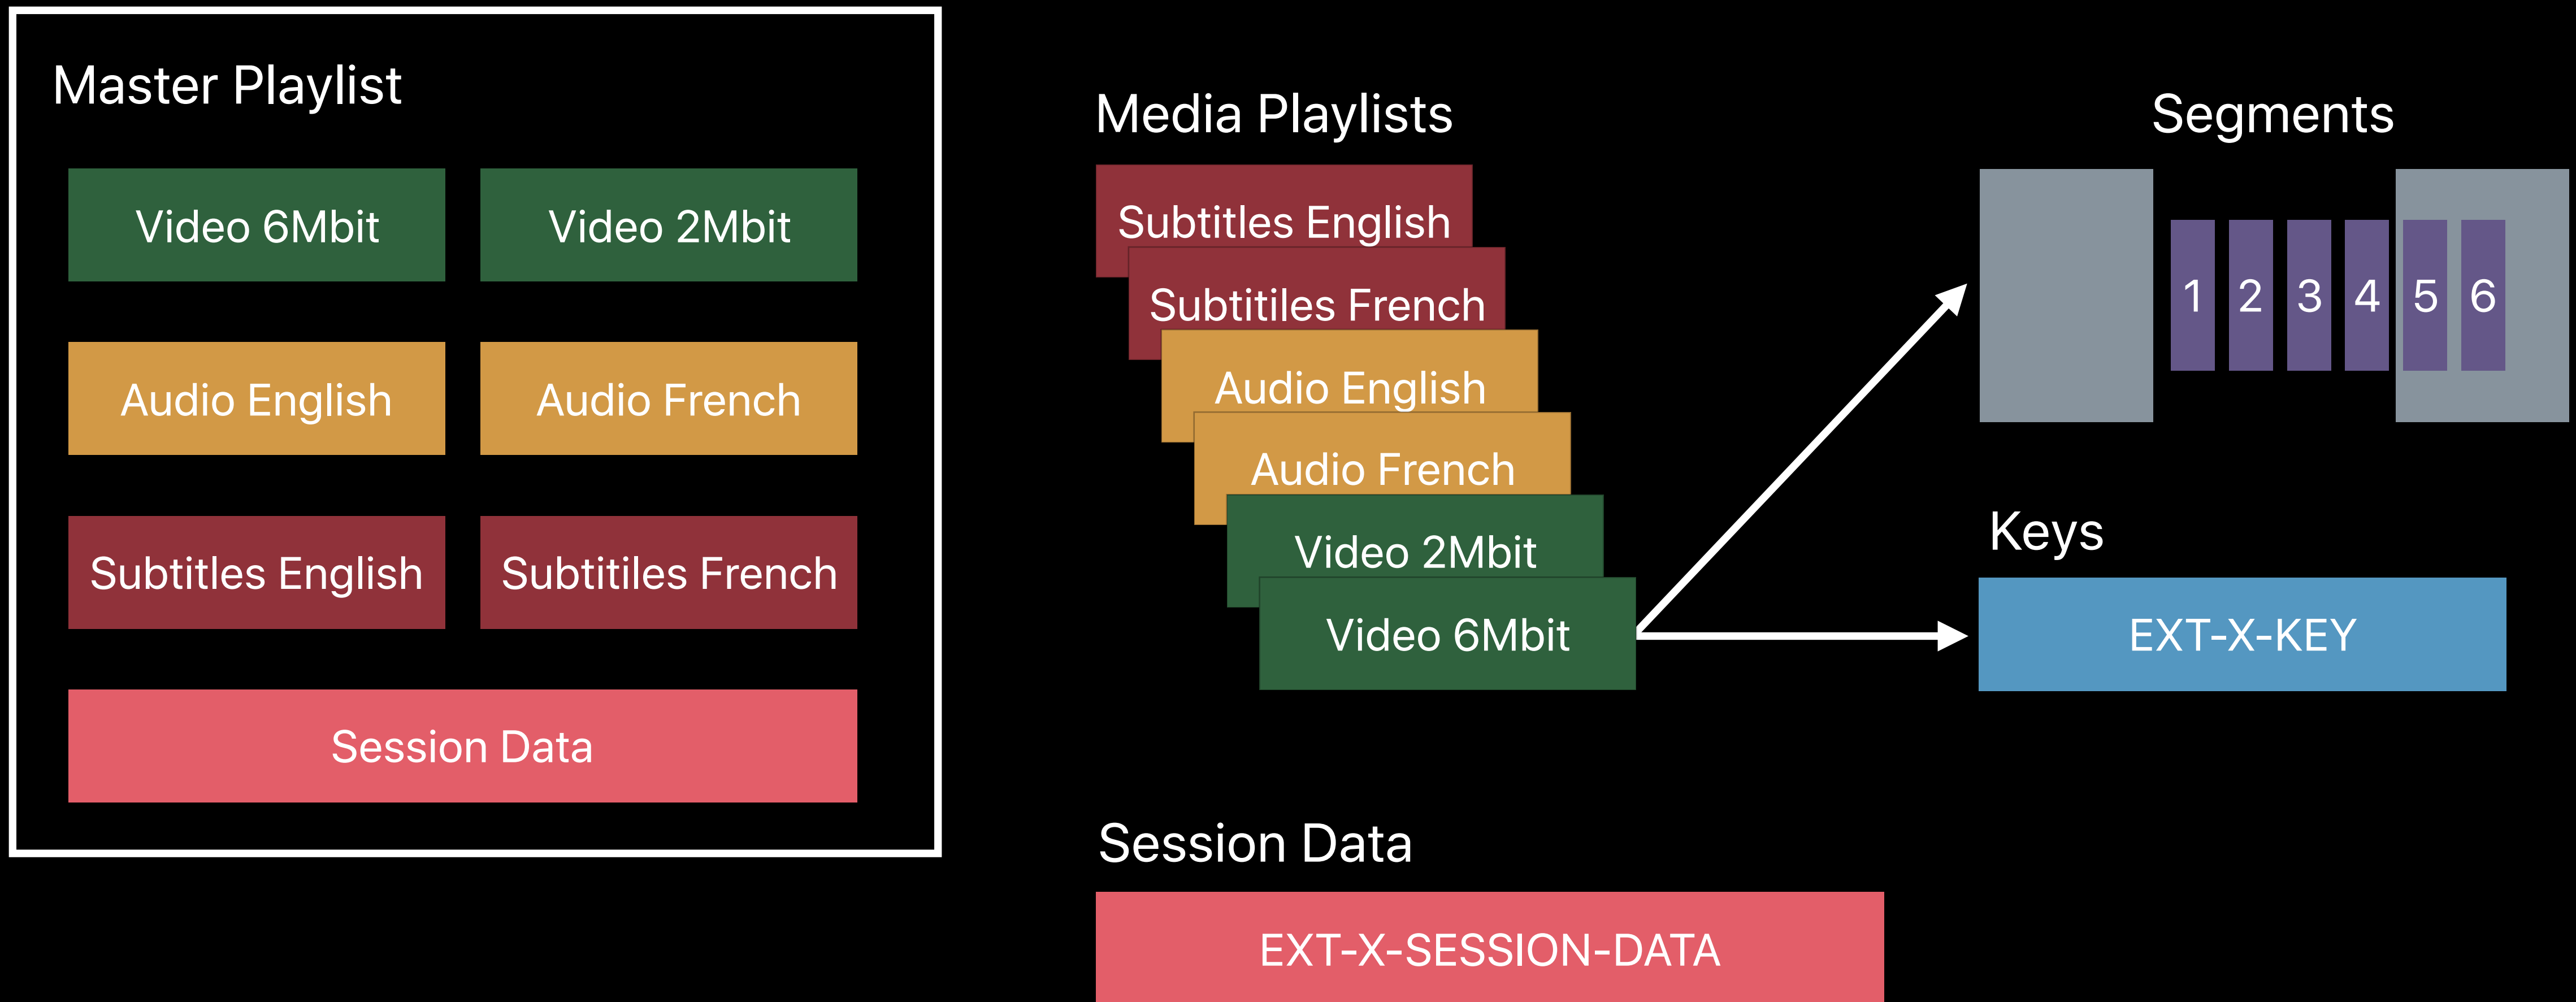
Master Playlist

Video 6Mbit

Video 2Mbit

Audio English

Audio French

Subtitles English

Subtitiles French

Session Data

Media Playlists

Subtitles English

Subtitiles French

Audio English

Audio French

Video 2Mbit

Video 6Mbit

Segments

1 2 3 4 5 6

Keys

EXT-X-KEY

Session Data

EXT-X-SESSION-DATA